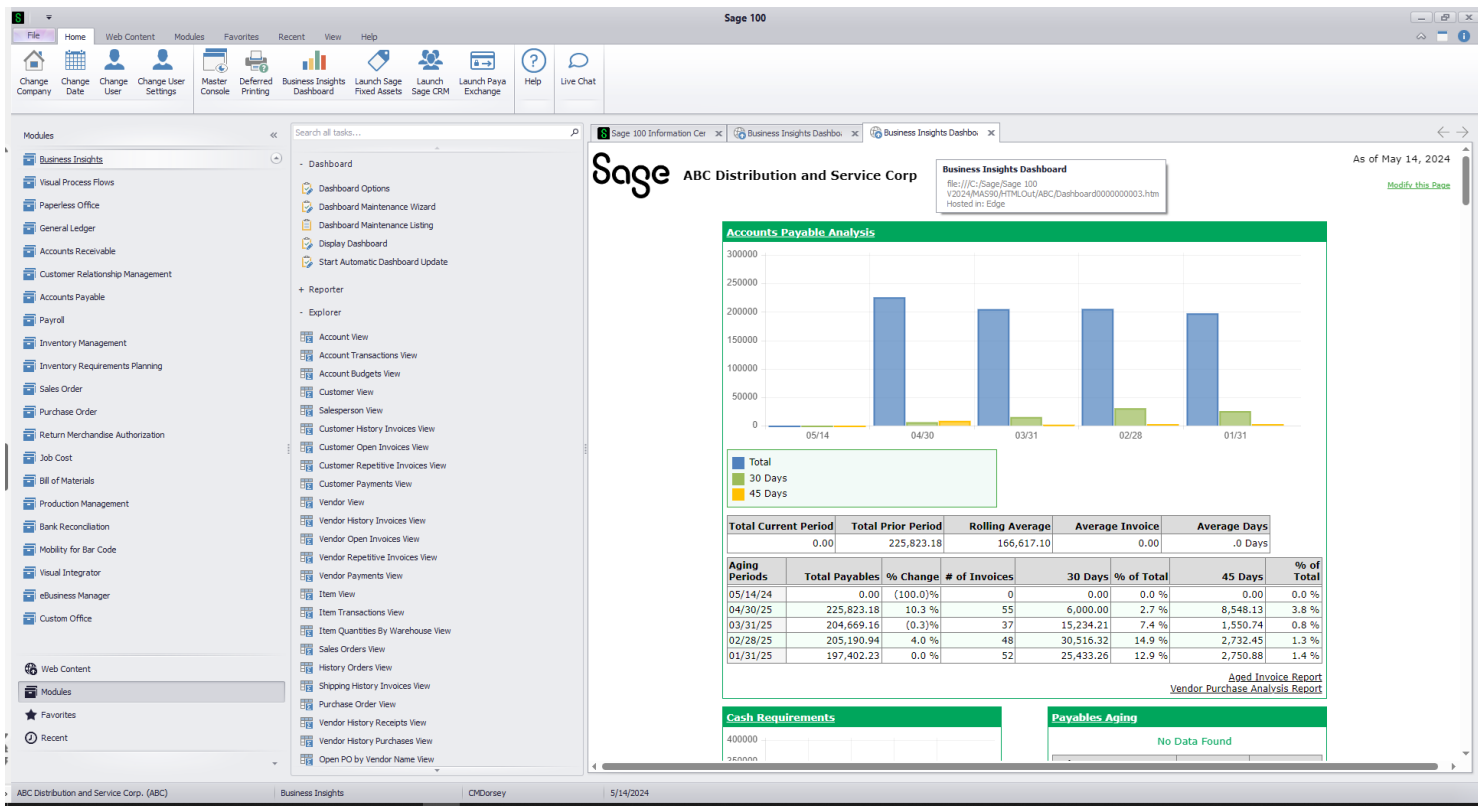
Sage 100

File Home Web Content Modules Favorites Recent View Help

Change Company
Change Date
Change User
Change User Settings
Master Console
Deferred Printing
Business Insights Dashboard
Launch Sage Fixed Assets
Launch Sage CRM
Launch Paya Exchange
Help
Live Chat

Modules

Business Insights
Visual Process Flows
Paperless Office
General Ledger
Accounts Receivable
Customer Relationship Management
Accounts Payable
Payroll
Inventory Management
Inventory Requirements Planning
Sales Order
Purchase Order
Return Merchandise Authorization
Job Cost
Bill of Materials
Production Management
Bank Reconciliation
Mobility for Bar Code
Visual Integrator
eBusiness Manager
Custom Office

Web Content
Modules
Favorites
Recent

Search all tasks...

- Dashboard
Dashboard Options
Dashboard Maintenance Wizard
Dashboard Maintenance Listing
Display Dashboard
Start Automatic Dashboard Update
+ Reporter
- Explorer
Account View
Account Transactions View
Account Budgets View
Customer View
Salesperson View
Customer History Invoices View
Customer Open Invoices View
Customer Repetitive Invoices View
Customer Payments View
Vendor View
Vendor History Invoices View
Vendor Open Invoices View
Vendor Repetitive Invoices View
Vendor Payments View
Item View
Item Transactions View
Item Quantities By Warehouse View
Sales Orders View
History Orders View
Shipping History Invoices View
Purchase Order View
Vendor History Receipts View
Vendor History Purchases View
Open PO by Vendor Name View

Sage 100 Information Cer | Business Insights Dashbo | Business Insights Dashbo

Sage ABC Distribution and Service Corp

Business Insights Dashboard
file:///C:/Sage/Sage 100 V2024/MAS90/HTMLOut/ABC/Dashboard0000000003.htm
Hosted in: Edge

As of May 14, 2024
Modify this Page

Accounts Payable Analysis

300000
250000
200000
150000
100000
50000
0
05/14 04/30 03/31 02/28 01/31

Total
30 Days
45 Days

| Total Current Period | Total Prior Period | Rolling Average | Average Invoice | Average Days |
|---|---|---|---|---|
| 0.00 | 225,823.18 | 166,617.10 | 0.00 | .0 Days |

| Aging Periods | Total Payables | % Change | # of Invoices | 30 Days | % of Total | 45 Days | % of Total |
|---|---|---|---|---|---|---|---|
| 05/14/24 | 0.00 | (100.0)% | 0 | 0.00 | 0.0 % | 0.00 | 0.0 % |
| 04/30/25 | 225,823.18 | 10.3 % | 55 | 6,000.00 | 2.7 % | 8,548.13 | 3.8 % |
| 03/31/25 | 204,669.16 | (0.3)% | 37 | 15,234.21 | 7.4 % | 1,550.74 | 0.8 % |
| 02/28/25 | 205,190.94 | 4.0 % | 48 | 30,516.32 | 14.9 % | 2,732.45 | 1.3 % |
| 01/31/25 | 197,402.23 | 0.0 % | 52 | 25,433.26 | 12.9 % | 2,750.88 | 1.4 % |

Aged Invoice Report
Vendor Purchase Analysis Report

Cash Requirements
400000

Payables Aging
No Data Found

ABC Distribution and Service Corp. (ABC) | Business Insights | CMDorsey | 5/14/2024